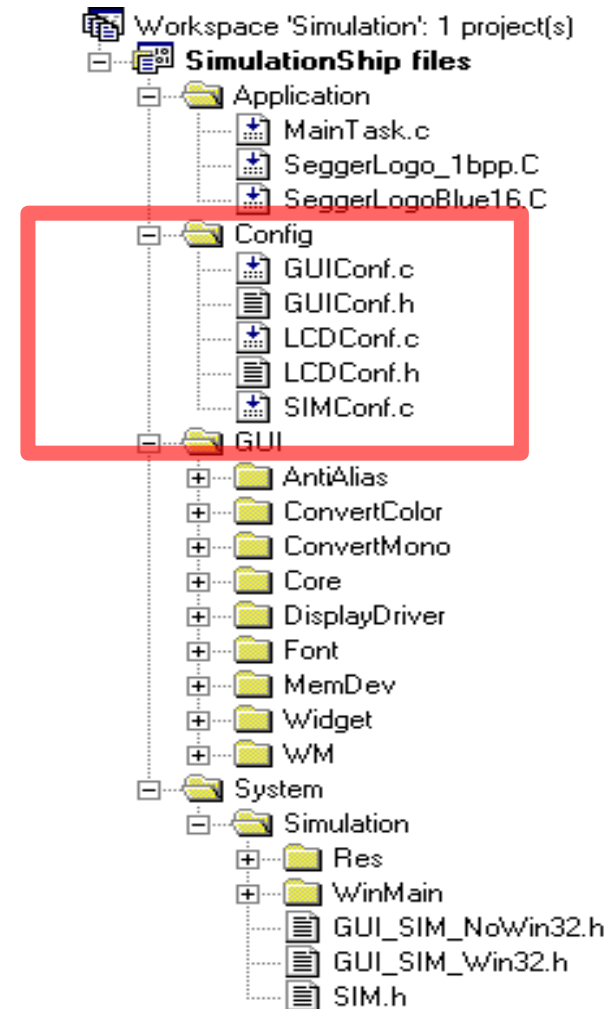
Workspace 'Simulation': 1 project(s)
SimulationShip files
Application
MainTask.c
SeggerLogo_1bpp.C
SeggerLogoBlue16.C
Config
GUIConf.c
GUIConf.h
LCDConf.c
LCDConf.h
SIMConf.c
GUI
AntiAlias
ConvertColor
ConvertMono
Core
DisplayDriver
Font
MemDev
Widget
WM
System
Simulation
Res
WinMain
GUI_SIM_NoWin32.h
GUI_SIM_Win32.h
SIM.h